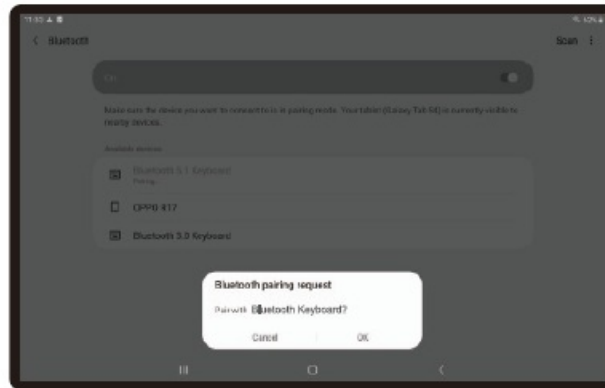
11:55

< Bluetooth

Scan ⋮

On

Make sure the device you want to connect to is in pairing mode. Your tablet (Galaxy Tab S6) is currently visible to nearby devices.

Available devices

Bluetooth 5.1 Keyboard
Pairing...

OPPO A17

Bluetooth 3.0 Keyboard

Bluetooth pairing request

Pair with Bluetooth Keyboard?

Cancel

OK